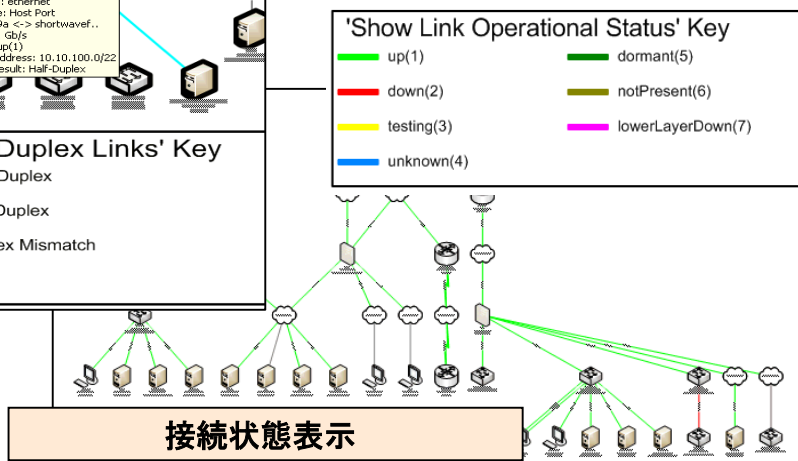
: ethernet
e: Host Port
0a <-> shortwavef..
Gb/s
up(1)
ddress: 10.10.100.0/22
esult: Half-Duplex

'Show Link Operational Status' Key

up(1)
down(2)
testing(3)
unknown(4)
dormant(5)
notPresent(6)
lowerLayerDown(7)

Duplex Links' Key
Duplex
Duplex
ex Mismatch

接続状態表示